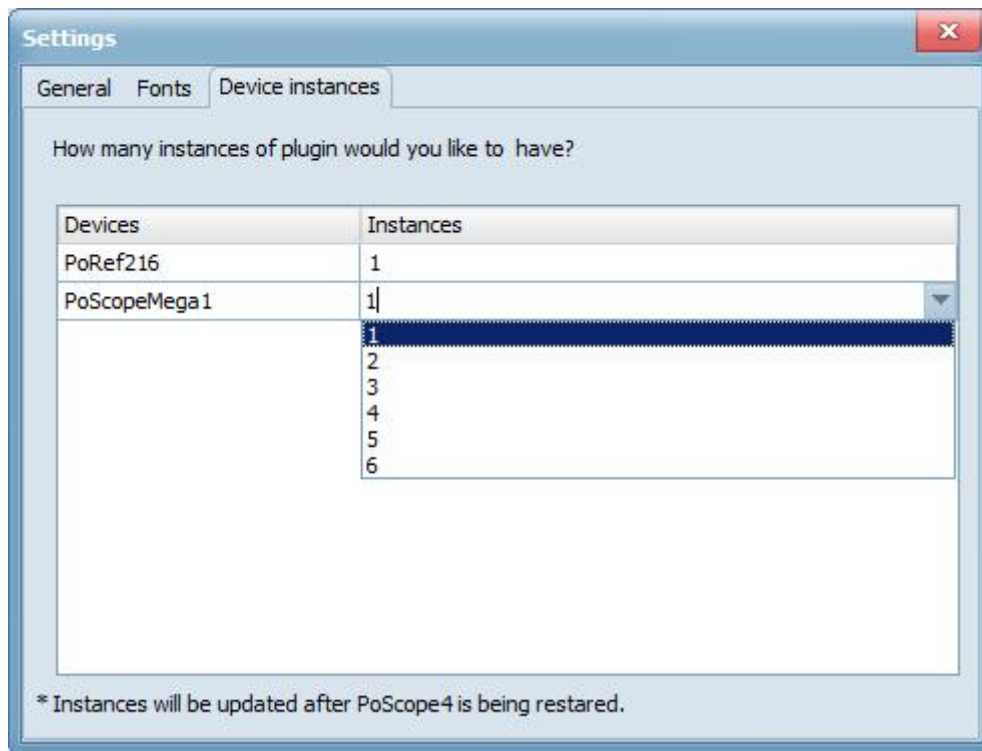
Settings

General Fonts Device instances

How many instances of plugin would you like to have?

| Devices | Instances |
|---|---|
| PoRef216 | 1 |
| PoScopeMega1 | 1 |

1
2
3
4
5
6

* Instances will be updated after PoScope4 is being restared.